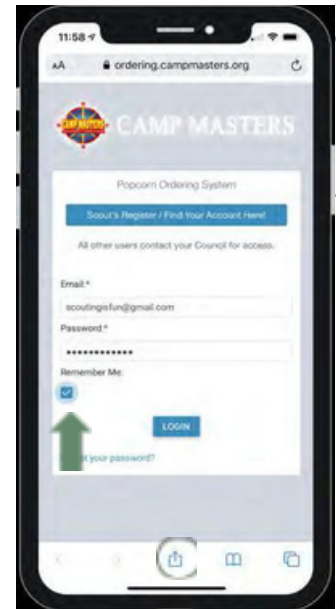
11:58

AA ordering.campmasters.org

CAMP MASTERS

CAMP MASTERS

Popcorn Ordering System

Scout's Register / Find Your Account Here!

All other users contact your Council for access.

Email *

scoutingisfun@gmail.com

Password *

••••••••••••

Remember Me:

LOGIN

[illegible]t your password?